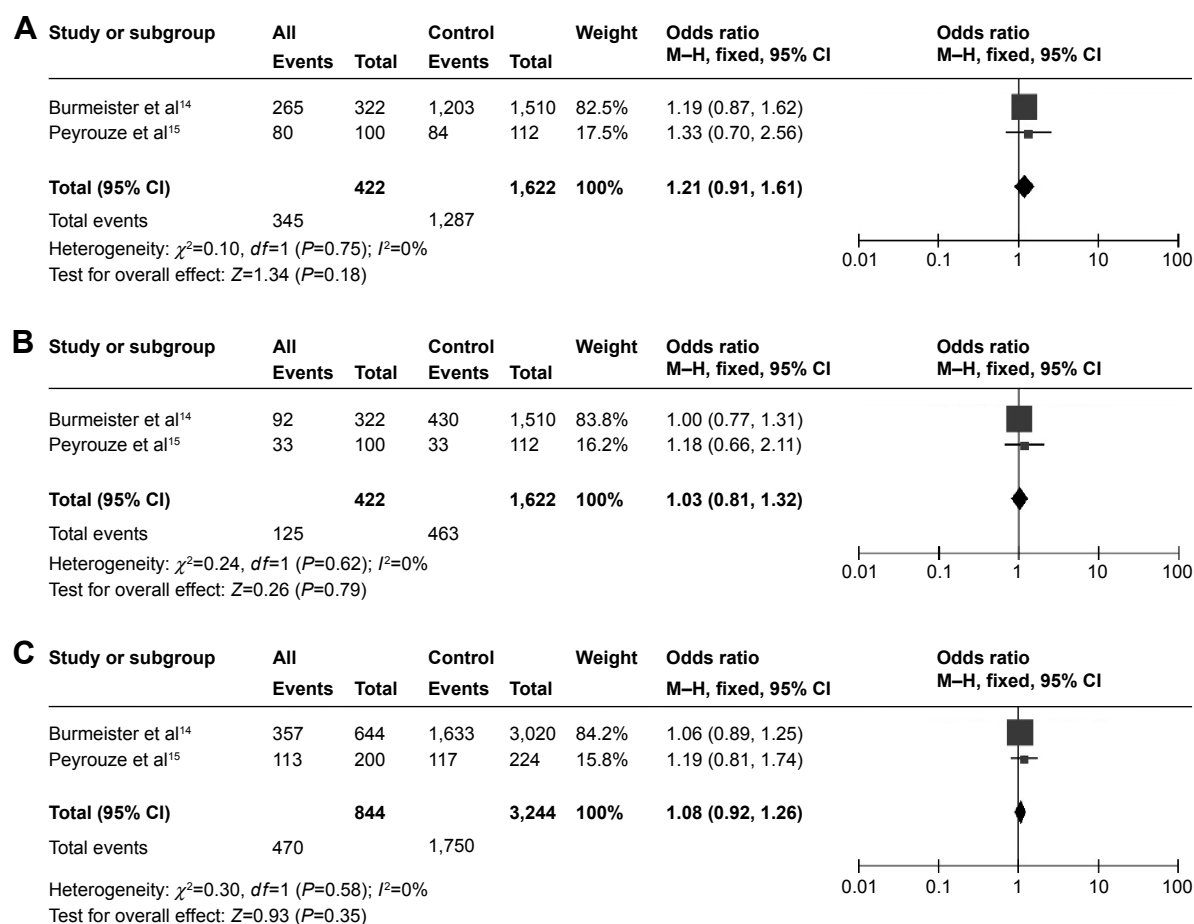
A

| Study or subgroup | All Events | Total | Control Events | Total | Weight | Odds ratio M–H, fixed, 95% CI |
|---|---|---|---|---|---|---|
| Burmeister et al$^{14}$ | 265 | 322 | 1,203 | 1,510 | 82.5% | 1.19 (0.87, 1.62) |
| Peyrouze et al$^{15}$ | 80 | 100 | 84 | 112 | 17.5% | 1.33 (0.70, 2.56) |
| **Total (95% CI)** | | **422** | | **1,622** | **100%** | **1.21 (0.91, 1.61)** |
| Total events | 345 | | 1,287 | | | |

Heterogeneity: $\chi^2$=0.10, $df$=1 ($P$=0.75); $I^2$=0%
Test for overall effect: $Z$=1.34 ($P$=0.18)

Odds ratio
M–H, fixed, 95% CI

0.01 0.1 1 10 100

B

| Study or subgroup | All Events | Total | Control Events | Total | Weight | Odds ratio M–H, fixed, 95% CI |
|---|---|---|---|---|---|---|
| Burmeister et al$^{14}$ | 92 | 322 | 430 | 1,510 | 83.8% | 1.00 (0.77, 1.31) |
| Peyrouze et al$^{15}$ | 33 | 100 | 33 | 112 | 16.2% | 1.18 (0.66, 2.11) |
| **Total (95% CI)** | | **422** | | **1,622** | **100%** | **1.03 (0.81, 1.32)** |
| Total events | 125 | | 463 | | | |

Heterogeneity: $\chi^2$=0.24, $df$=1 ($P$=0.62); $I^2$=0%
Test for overall effect: $Z$=0.26 ($P$=0.79)

Odds ratio
M–H, fixed, 95% CI

0.01 0.1 1 10 100

C

| Study or subgroup | All Events | Total | Control Events | Total | Weight | Odds ratio M–H, fixed, 95% CI |
|---|---|---|---|---|---|---|
| Burmeister et al$^{14}$ | 357 | 644 | 1,633 | 3,020 | 84.2% | 1.06 (0.89, 1.25) |
| Peyrouze et al$^{15}$ | 113 | 200 | 117 | 224 | 15.8% | 1.19 (0.81, 1.74) |
| **Total (95% CI)** | | **844** | | **3,244** | **100%** | **1.08 (0.92, 1.26)** |
| Total events | 470 | | 1,750 | | | |

Heterogeneity: $\chi^2$=0.30, $df$=1 ($P$=0.58); $I^2$=0%
Test for overall effect: $Z$=0.93 ($P$=0.35)

Odds ratio
M–H, fixed, 95% CI

0.01 0.1 1 10 100